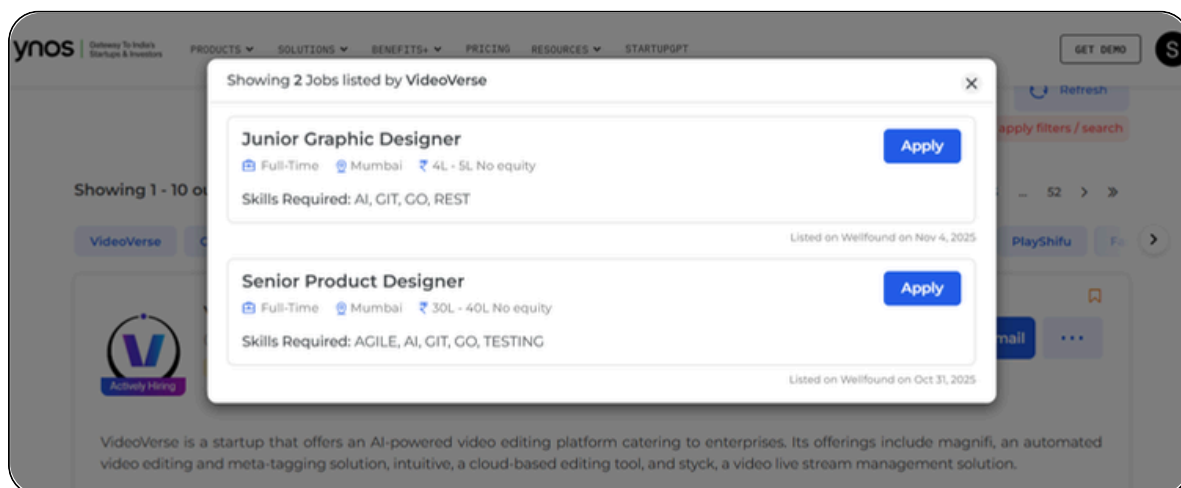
ynos Gateway To India's Startups & Investors PRODUCTS SOLUTIONS BENEFITS+ PRICING RESOURCES STARTUPGPT GET DEMO S

Refresh

apply filters / search

Showing 1 - 10 o

52

VideoVerse

PlayShifu

Actively Hiring

mail

Showing 2 Jobs listed by VideoVerse

Junior Graphic Designer

Full-Time Mumbai ₹ 4L - 5L No equity

Skills Required: AI, GIT, GO, REST

Apply

Listed on Wellfound on Nov 4, 2025

Senior Product Designer

Full-Time Mumbai ₹ 30L - 40L No equity

Skills Required: AGILE, AI, GIT, GO, TESTING

Apply

Listed on Wellfound on Oct 31, 2025

VideoVerse is a startup that offers an AI-powered video editing platform catering to enterprises. Its offerings include magnifi, an automated video editing and meta-tagging solution, intuitive, a cloud-based editing tool, and styck, a video live stream management solution.